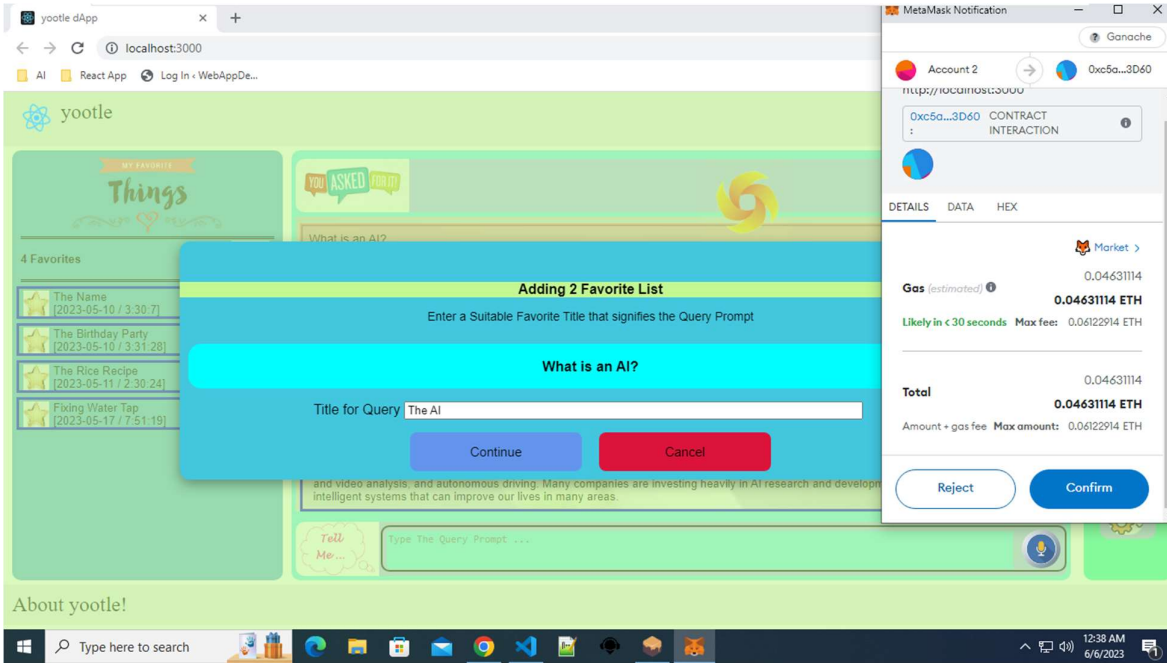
yootle dApp
localhost:3000
AI React App Log In ‹ WebAppDe...

yootle

MY FAVORITE
Things

4 Favorites

The Name
[2023-05-10 / 3:30:7]
The Birthday Party
[2023-05-10 / 3:31:28]
The Rice Recipe
[2023-05-11 / 2:30:24]
Fixing Water Tap
[2023-05-17 / 7:51:19]

YOU ASKED FOR IT

What is an AI?

Adding 2 Favorite List
Enter a Suitable Favorite Title that signifies the Query Prompt
What is an AI?
Title for Query The AI
Continue
Cancel

and video analysis, and autonomous driving. Many companies are investing heavily in AI research and develop intelligent systems that can improve our lives in many areas.

Tell Me...
Type The Query Prompt ...

About yootle!

MetaMask Notification
Ganache
Account 2
0xc5a...3D60
http://localhost:3000
0xc5a...3D60 : CONTRACT INTERACTION
DETAILS DATA HEX
Market >
0.04631114
Gas (estimated) 0.04631114 ETH
Likely in < 30 seconds Max fee: 0.06122914 ETH
0.04631114
Total 0.04631114 ETH
Amount + gas fee Max amount: 0.06122914 ETH
Reject
Confirm

Type here to search
12:38 AM
6/6/2023